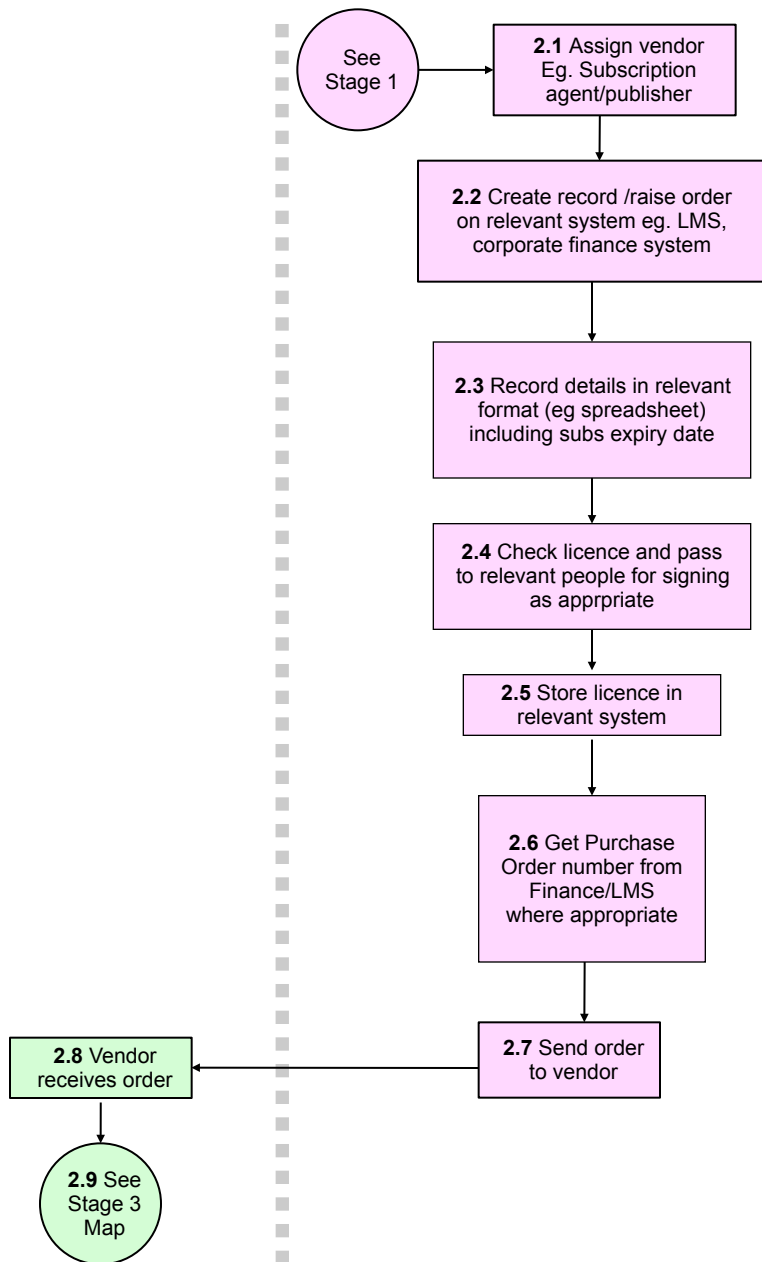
See Stage 1

**2.1** Assign vendor Eg. Subscription agent/publisher

**2.2** Create record /raise order on relevant system eg. LMS, corporate finance system

**2.3** Record details in relevant format (eg spreadsheet) including subs expiry date

**2.4** Check licence and pass to relevant people for signing as apprpriate

**2.5** Store licence in relevant system

**2.6** Get Purchase Order number from Finance/LMS where appropriate

**2.7** Send order to vendor

**2.8** Vendor receives order

**2.9** See Stage 3 Map